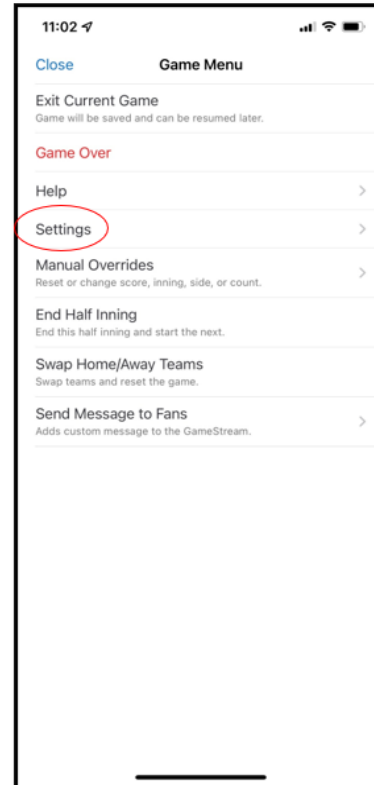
11:02

Close
Game Menu

Exit Current Game
Game will be saved and can be resumed later.

Game Over

Help

Settings

Manual Overrides
Reset or change score, inning, side, or count.

End Half Inning
End this half inning and start the next.

Swap Home/Away Teams
Swap teams and reset the game.

Send Message to Fans
Adds custom message to the GameStream.